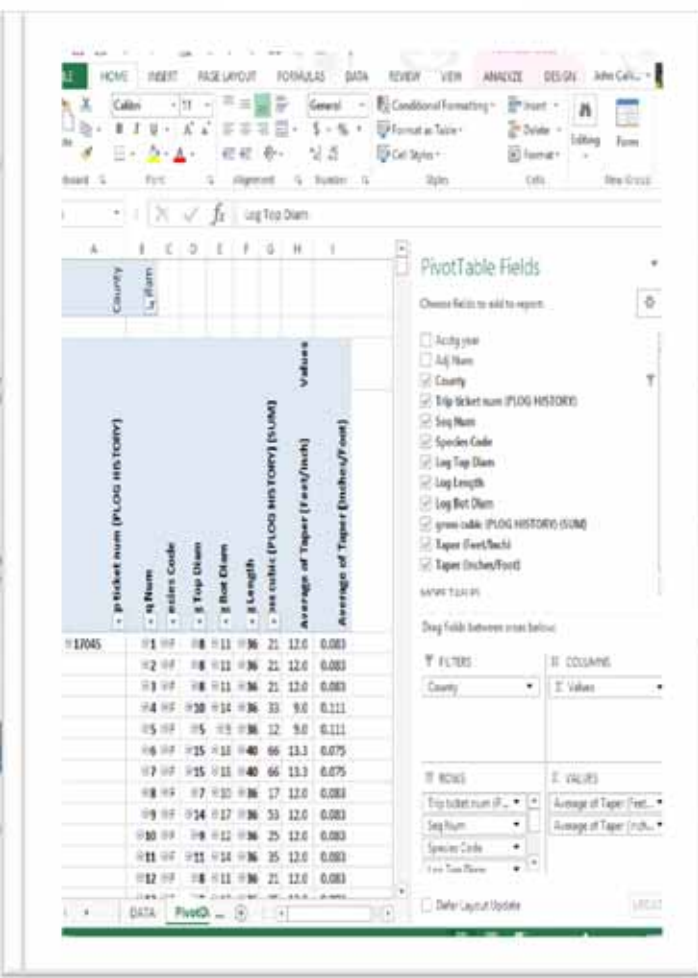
LE HOME INSERT PAGE LAYOUT FORMULAS DATA REVIEW VIEW ANALYZE DESIGN John Call...

Calibri 11 General Conditional Formatting Format as Table Cell Styles Insert Delete Format Editing Form

board Font Alignment Number Styles Cells New Group

$f_x$ Log Top Diam

A B C D E F G H I

County
Diam

Values

p ticket num (PLOG HISTORY)
q Num
ecies Code
g Top Diam
g Bot Diam
g Length
oss cubic (PLOG HISTORY) (SUM)
Average of Taper (Feet/Inch)
Average of Taper (Inches/Foot)

| | | | | | | | | |
|---|---|---|---|---|---|---|---|---|
| 17045 | 1 | HF | 8 | 11 | 36 | 21 | 12.0 | 0.083 |
| | 2 | HF | 8 | 11 | 36 | 21 | 12.0 | 0.083 |
| | 3 | HF | 8 | 11 | 36 | 21 | 12.0 | 0.083 |
| | 4 | HF | 10 | 14 | 36 | 33 | 9.0 | 0.111 |
| | 5 | HF | 5 | 9 | 36 | 12 | 9.0 | 0.111 |
| | 6 | HF | 15 | 18 | 40 | 66 | 13.3 | 0.075 |
| | 7 | HF | 15 | 18 | 40 | 66 | 13.3 | 0.075 |
| | 8 | HF | 7 | 10 | 36 | 17 | 12.0 | 0.083 |
| | 9 | HF | 14 | 17 | 36 | 53 | 12.0 | 0.083 |
| | 10 | HF | 9 | 12 | 36 | 25 | 12.0 | 0.083 |
| | 11 | HF | 11 | 14 | 36 | 35 | 12.0 | 0.083 |
| | 12 | HF | 8 | 11 | 36 | 21 | 12.0 | 0.083 |

DATA PivotD... 

PivotTable Fields

Choose fields to add to report:

Acctg year
Adj Num
County
Trip ticket num (PLOG HISTORY)
Seq Num
Species Code
Log Top Diam
Log Length
Log Bot Diam
gross cubic (PLOG HISTORY) (SUM)
Taper (Feet/Inch)
Taper (Inches/Foot)

Drag fields between areas below:

FILTERS
County

COLUMNS
Σ Values

ROWS
Trip ticket num (P...
Seq Num
Species Code
Log Top Diam

VALUES
Average of Taper (Feet...
Average of Taper (Inch...

Defer Layout Update